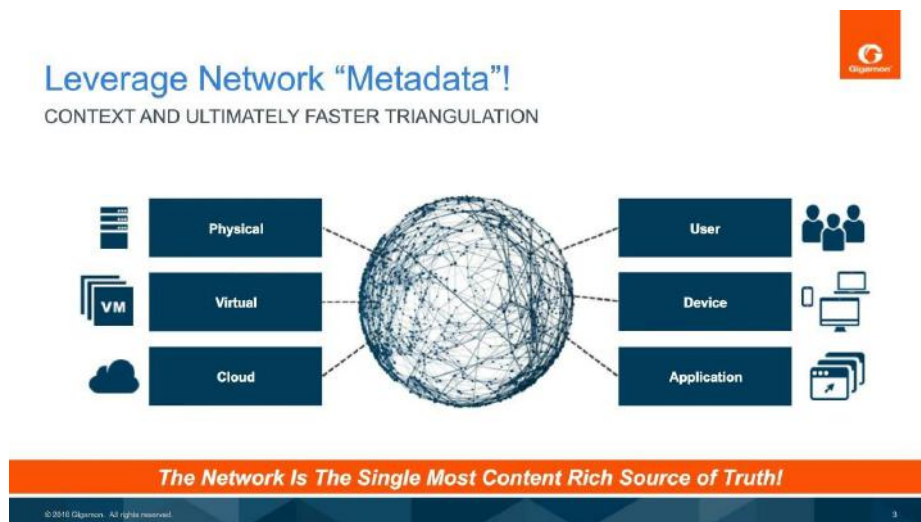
Leverage Network “Metadata”!

CONTEXT AND ULTIMATELY FASTER TRIANGULATION

Gigamon

VM

Physical

Virtual

Cloud

User

Device

Application

The Network Is The Single Most Content Rich Source of Truth!

© 2016 Gigamon. All rights reserved.

3